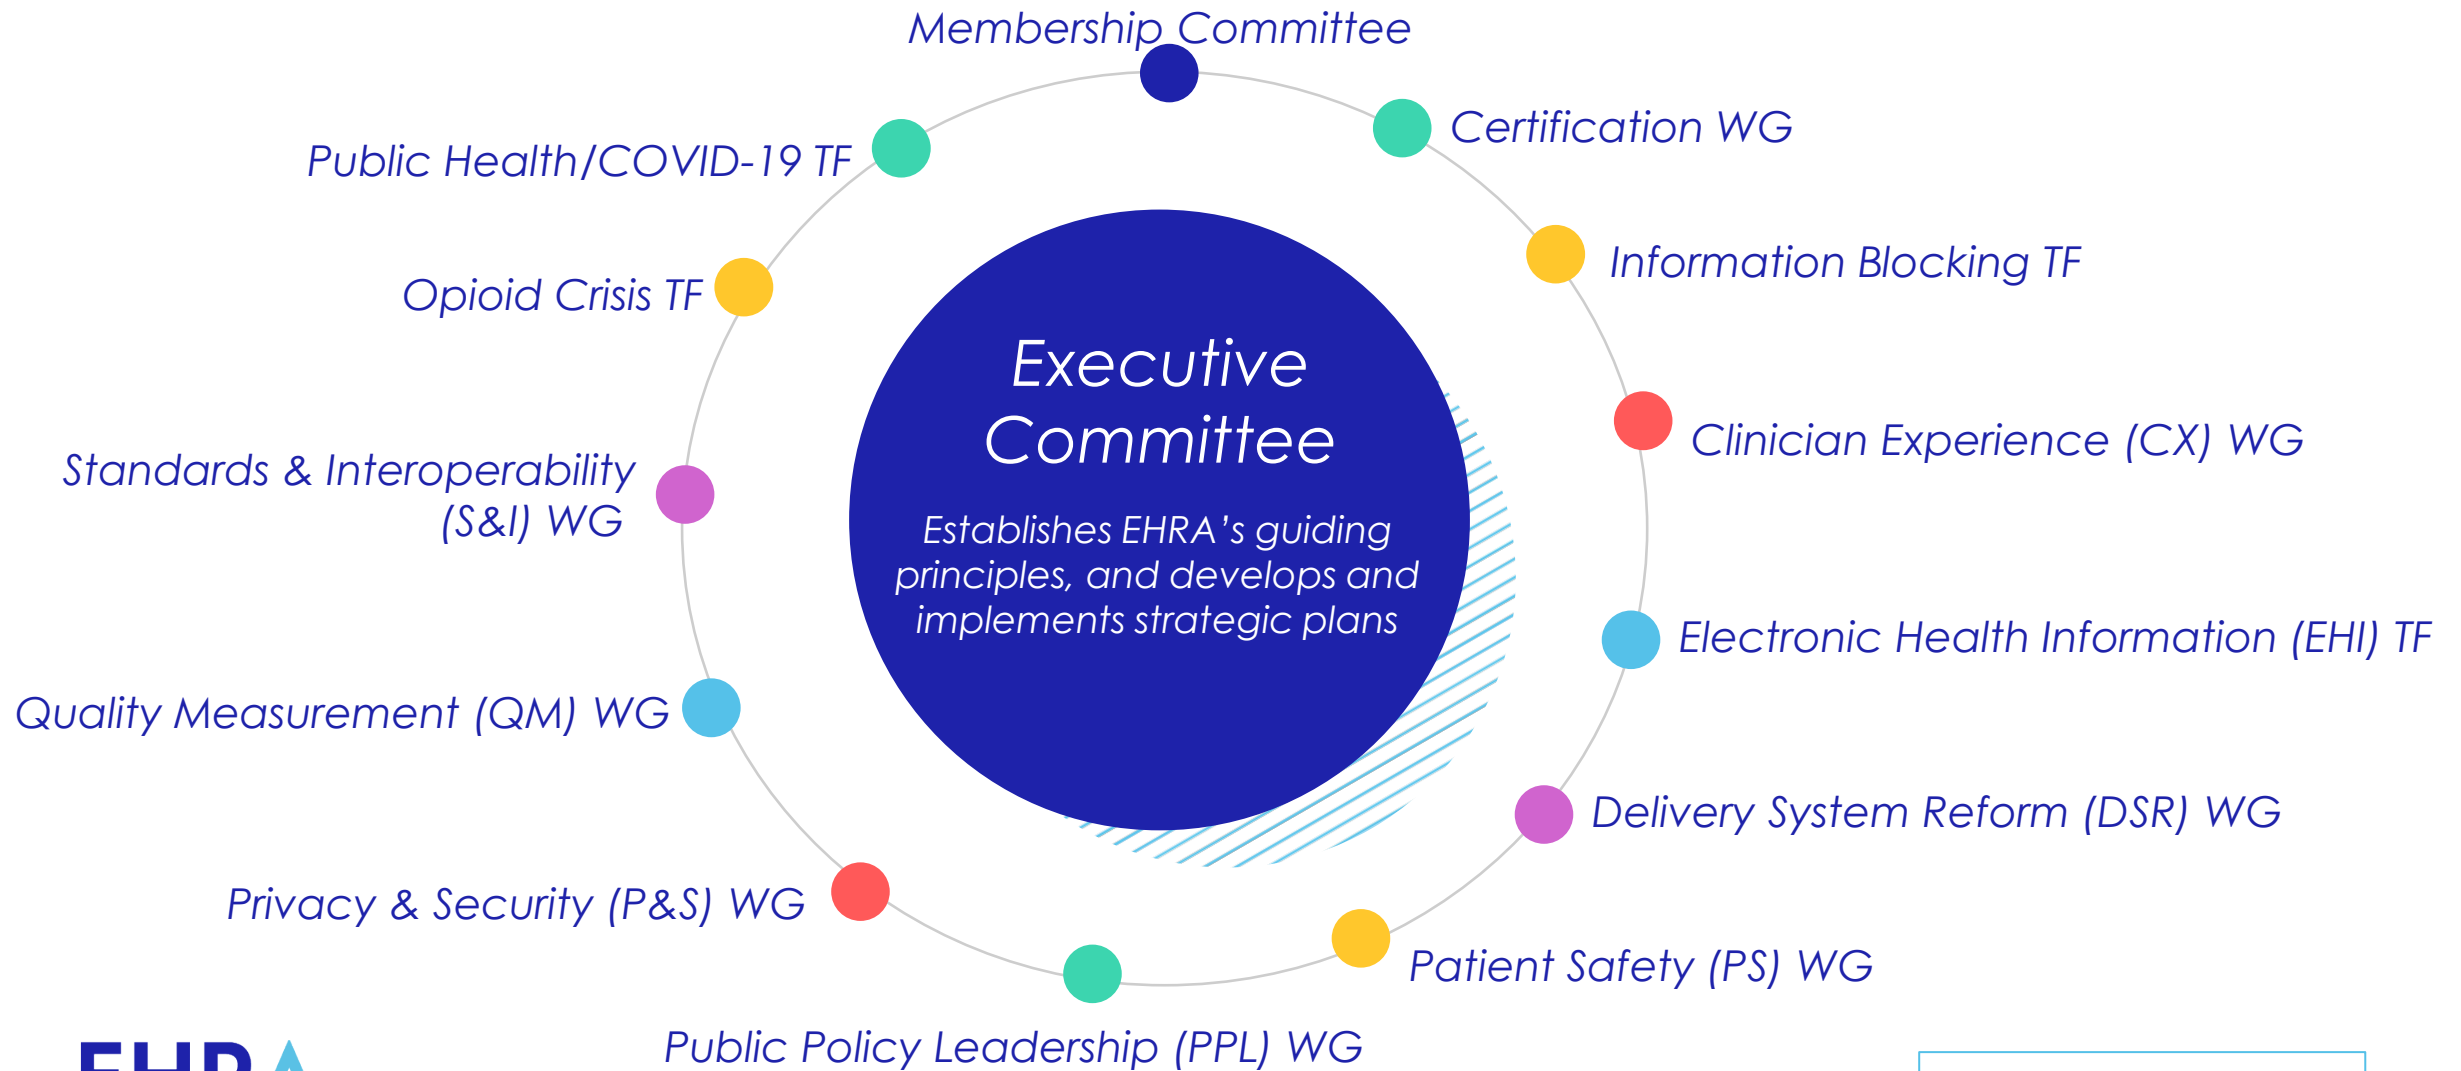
Membership Committee

Certification WG

Information Blocking TF

Clinician Experience (CX) WG

Electronic Health Information (EHI) TF

Delivery System Reform (DSR) WG

Patient Safety (PS) WG

Public Policy Leadership (PPL) WG

Privacy & Security (P&S) WG

Quality Measurement (QM) WG

Standards & Interoperability (S&I) WG

Opioid Crisis TF

Public Health/COVID-19 TF

Executive Committee

Establishes EHRA's guiding principles, and develops and implements strategic plans

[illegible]